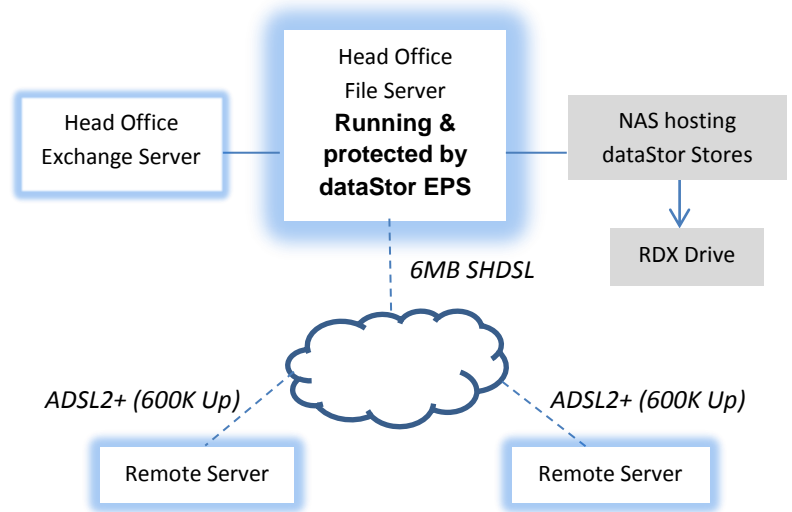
Head Office File Server
**Running & protected by dataStor EPS**

Head Office Exchange Server

NAS hosting dataStor Stores

RDX Drive

6MB SHDSL

ADSL2+ (600K Up)

ADSL2+ (600K Up)

Remote Server

Remote Server